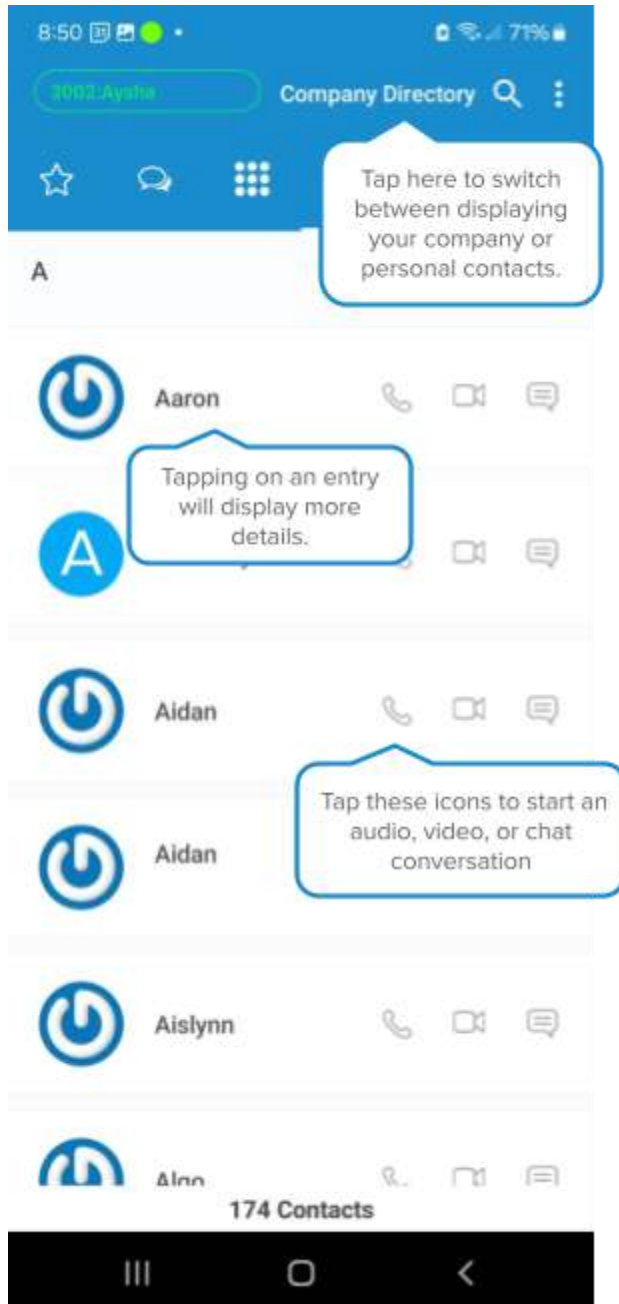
8:50 71%

3002:Aysha

Company Directory

Tap here to switch between displaying your company or personal contacts.

A

Aaron

Tapping on an entry will display more details.

A

Aidan

Tap these icons to start an audio, video, or chat conversation

Aidan

Aislynn

Alan

174 Contacts